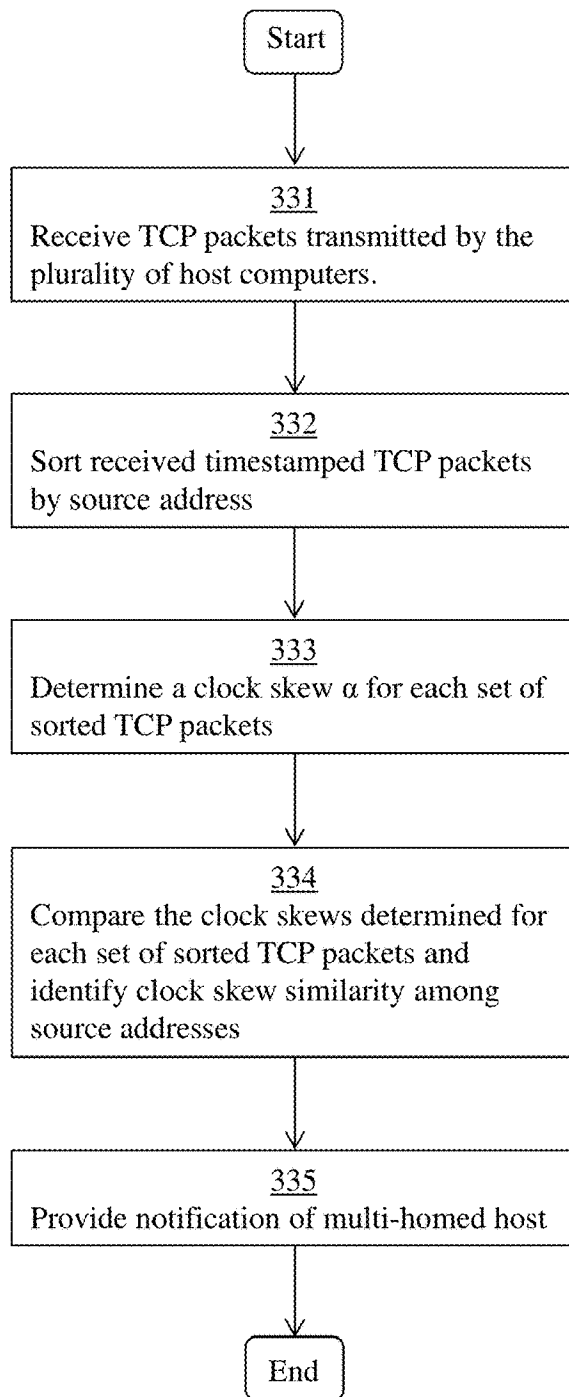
Start

331
Receive TCP packets transmitted by the plurality of host computers.

332
Sort received timestamped TCP packets by source address

333
Determine a clock skew $\alpha$ for each set of sorted TCP packets

334
Compare the clock skews determined for each set of sorted TCP packets and identify clock skew similarity among source addresses

335
Provide notification of multi-homed host

End